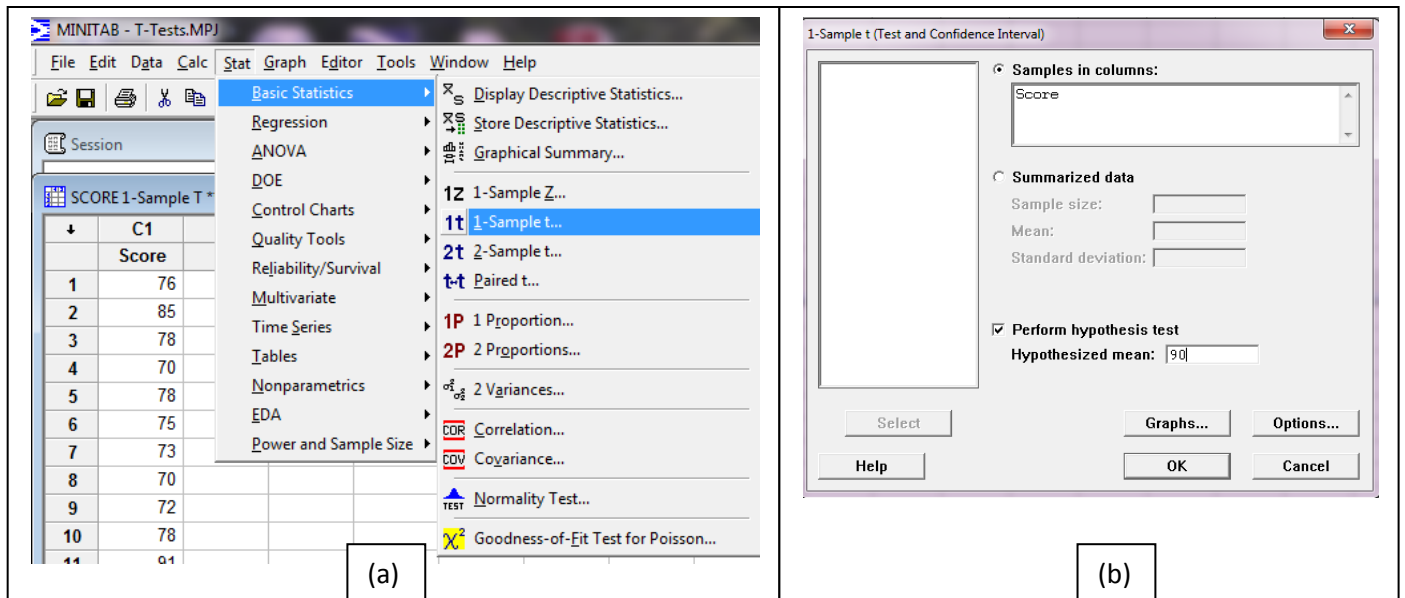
MINITAB - T-Tests.MPJ

File Edit Data Calc Stat Graph Editor Tools Window Help

Session

SCORE 1-Sample T *

| ↓ | C1 |
|---|---|
| | Score |
| 1 | 76 |
| 2 | 85 |
| 3 | 78 |
| 4 | 70 |
| 5 | 78 |
| 6 | 75 |
| 7 | 73 |
| 8 | 70 |
| 9 | 72 |
| 10 | 78 |
| 11 | 91 |

Basic Statistics
Regression
ANOVA
DOE
Control Charts
Quality Tools
Reliability/Survival
Multivariate
Time Series
Tables
Nonparametrics
EDA
Power and Sample Size

Display Descriptive Statistics...
Store Descriptive Statistics...
Graphical Summary...
1Z 1-Sample Z...
1t 1-Sample t...
2t 2-Sample t...
t-t Paired t...
1P 1 Proportion...
2P 2 Proportions...
2 Variances...
COR Correlation...
COV Covariance...
TEST Normality Test...
$\chi^2$ Goodness-of-Fit Test for Poisson...

(a)

1-Sample t (Test and Confidence Interval)

Samples in columns:
Score

Summarized data
Sample size:
Mean:
Standard deviation:

Perform hypothesis test
Hypothesized mean: 90

Select
Graphs...
Options...
Help
OK
Cancel

(b)